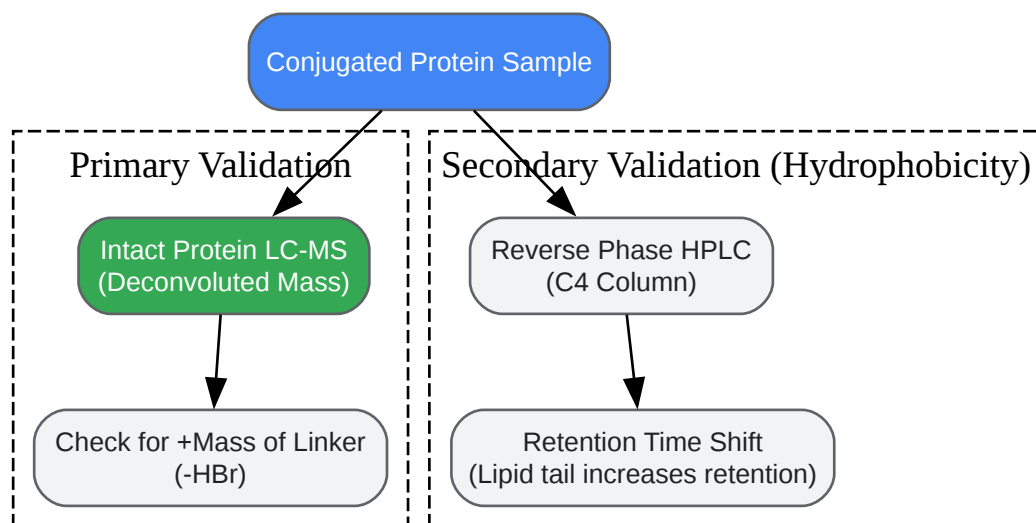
Conjugated Protein Sample

Primary Validation

Intact Protein LC-MS
(Deconvoluted Mass)

Check for +Mass of Linker
(-HBr)

Secondary Validation (Hydrophobicity)

Reverse Phase HPLC
(C4 Column)

Retention Time Shift
(Lipid tail increases retention)